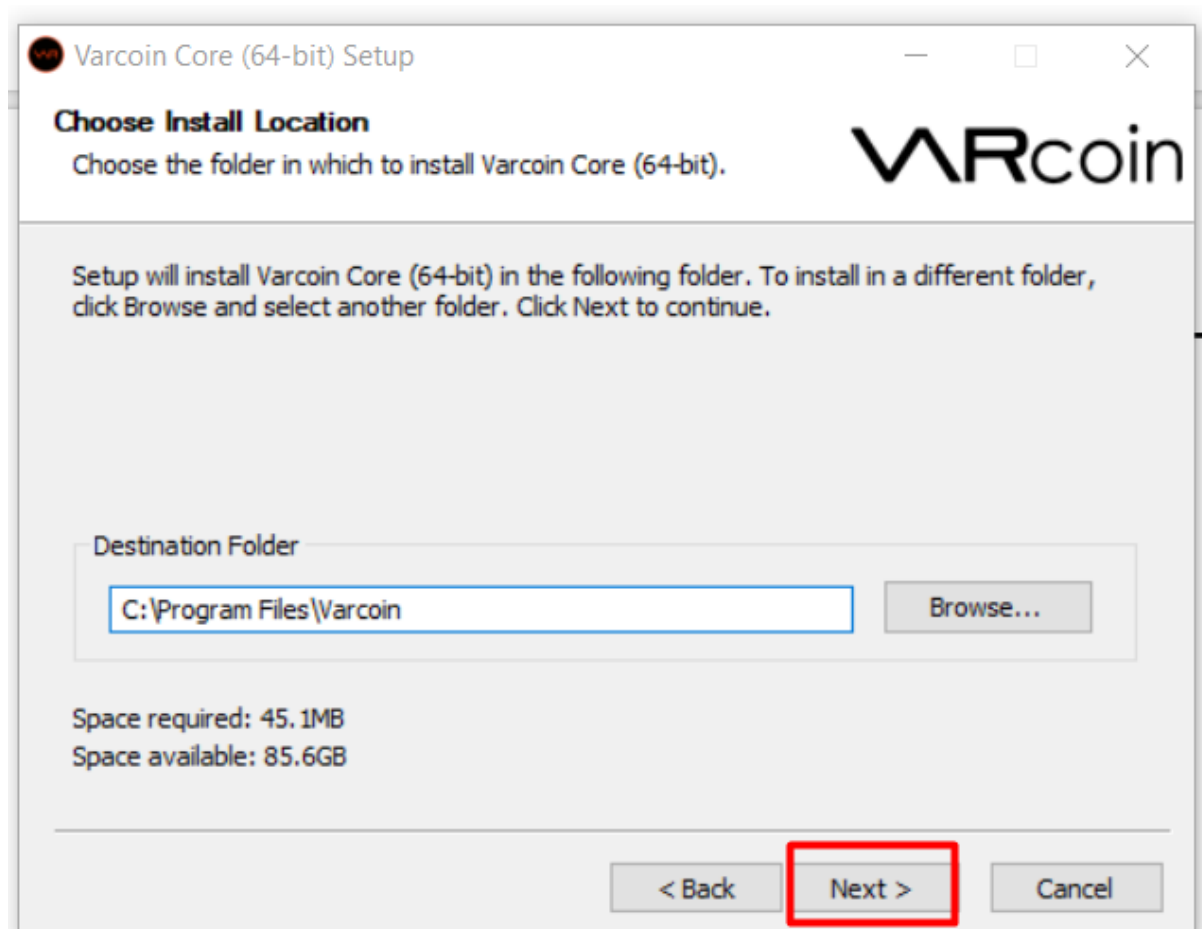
Varcoin Core (64-bit) Setup

Choose Install Location
Choose the folder in which to install Varcoin Core (64-bit).

VARcoin

Setup will install Varcoin Core (64-bit) in the following folder. To install in a different folder, click Browse and select another folder. Click Next to continue.

Destination Folder

C:\Program Files\Varcoin

Browse...

Space required: 45.1MB
Space available: 85.6GB

< Back
Next >
Cancel